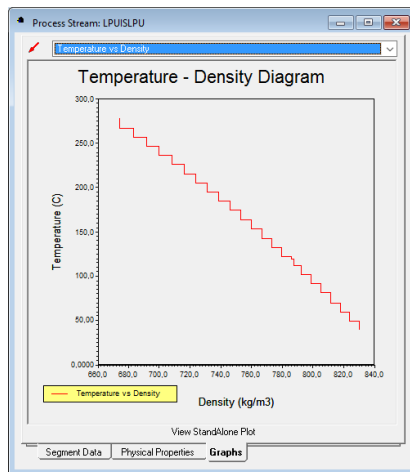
Process Stream: LPUISLPU

Temperature vs Density

Temperature - Density Diagram

300,0
250,0
200,0
150,0
100,0
50,00
0,0000

Temperature (C)

660,0 680,0 700,0 720,0 740,0 760,0 780,0 800,0 820,0 840,0

Density (kg/m3)

Temperature vs Density

View StandAlone Plot

Segment Data | Physical Properties | Graphs